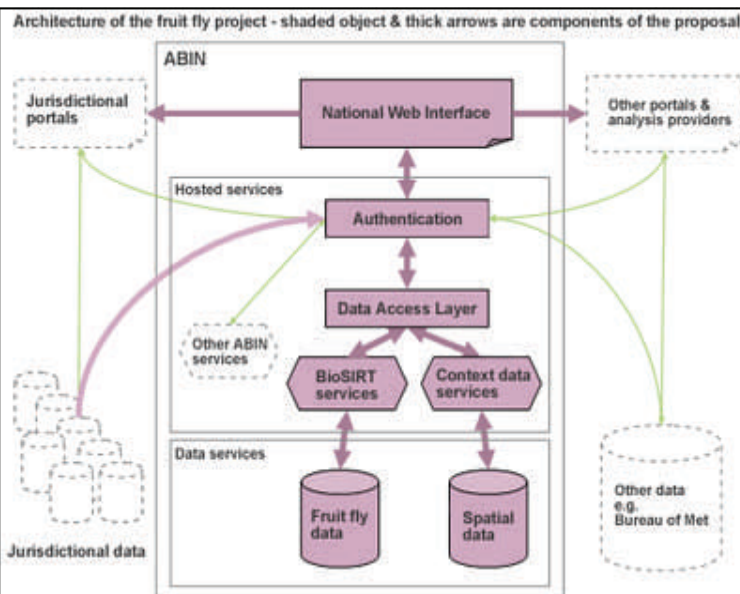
Architecture of the fruit fly project - shaded object & thick arrows are components of the proposal

ABIN

Jurisdictional portals

National Web Interface

Other portals & analysis providers

Hosted services

Authentication

Data Access Layer

Other ABIN services

BioSIRT services

Context data services

Data services

Fruit fly data

Spatial data

Other data e.g. Bureau of Met

Jurisdictional data